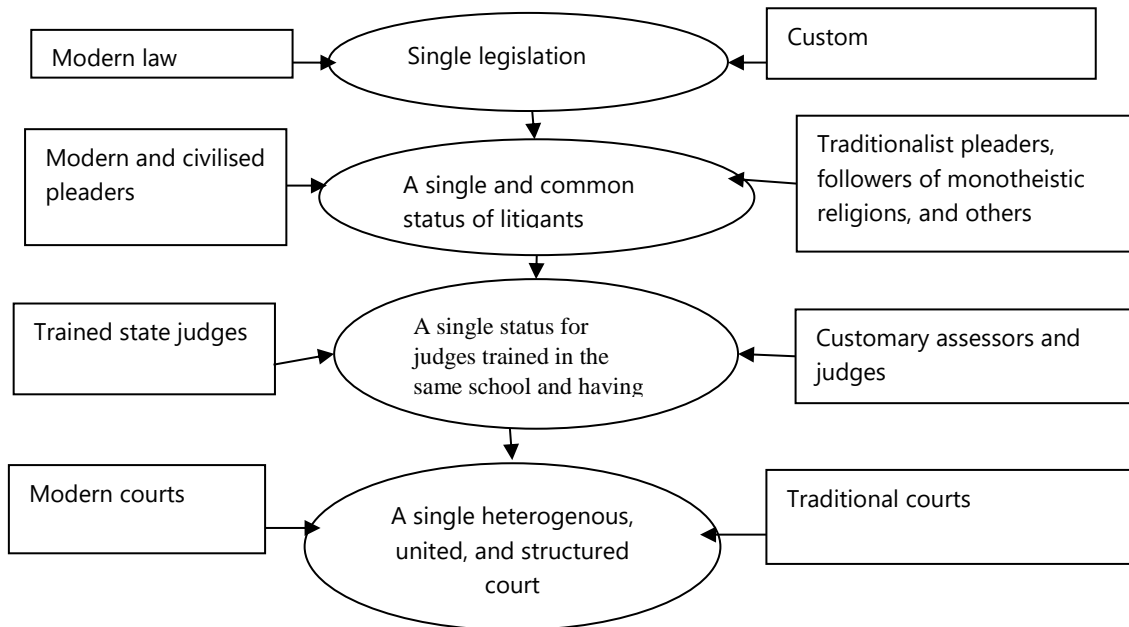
Modern law

Single legislation

Custom

Modern and civilised pleaders

A single and common status of litigants

Traditionalist pleaders, followers of monotheistic religions, and others

Trained state judges

A single status for judges trained in the same school and having

Customary assessors and judges

Modern courts

A single heterogenous, united, and structured court

Traditional courts